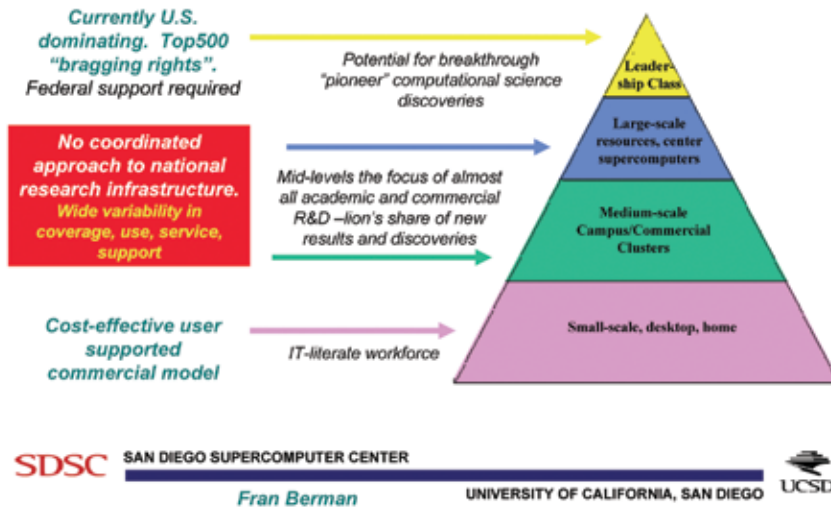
Currently U.S. dominating. Top500 "bragging rights". Federal support required

Potential for breakthrough "pioneer" computational science discoveries

Leadership Class

No coordinated approach to national research infrastructure. Wide variability in coverage, use, service, support

Large-scale resources, center supercomputers

Mid-levels the focus of almost all academic and commercial R&D –lion's share of new results and discoveries

Medium-scale Campus/Commercial Clusters

Cost-effective user supported commercial model

IT-literate workforce

Small-scale, desktop, home

SDSC SAN DIEGO SUPERCOMPUTER CENTER

Fran Berman

UNIVERSITY OF CALIFORNIA, SAN DIEGO

UCSD